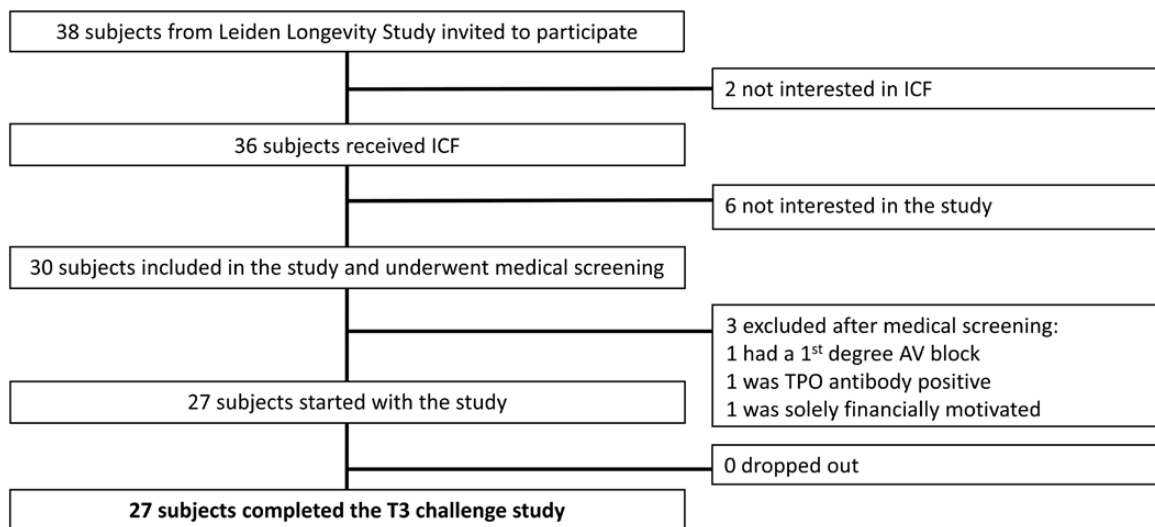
38 subjects from Leiden Longevity Study invited to participate

2 not interested in ICF

36 subjects received ICF

6 not interested in the study

30 subjects included in the study and underwent medical screening

3 excluded after medical screening:
1 had a 1$^{st}$ degree AV block
1 was TPO antibody positive
1 was solely financially motivated

27 subjects started with the study

0 dropped out

**27 subjects completed the T3 challenge study**